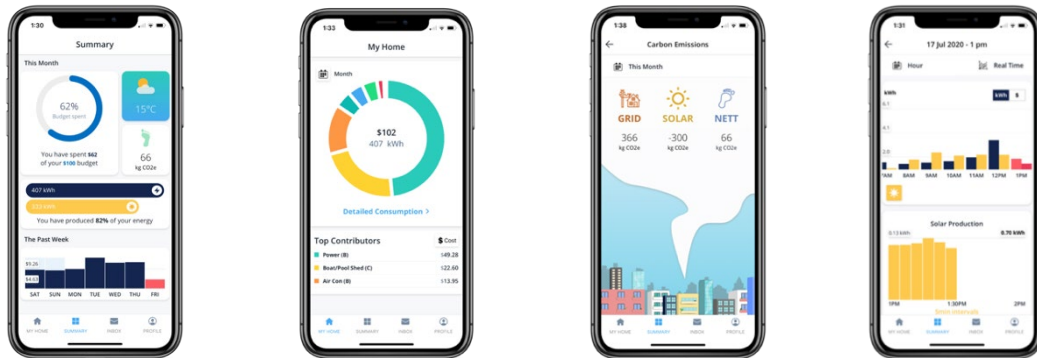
1:30

Summary

This Month

62%
Budget spent

15°C

You have spent \$62 of your \$100 budget

66
kg CO2e

407 kWh

333 kWh

You have produced 82% of your energy

The Past Week

\$9.26

\$4.53

SAT SUN MON TUE WED THU FRI

MY HOME SUMMARY INBOX PROFILE

1:33

My Home

Month

\$102
407 kWh

Detailed Consumption >

Top Contributors

\$ Cost

Power (B) \$49.28

Boat/Pool Shed (C) \$22.60

Air Con (B) \$13.95

MY HOME SUMMARY INBOX PROFILE

1:38

Carbon Emissions

This Month

GRID
366
kg CO2e

SOLAR
-300
kg CO2e

NETT
66
kg CO2e

MY HOME SUMMARY INBOX PROFILE

1:31

17 Jul 2020 - 1 pm

Hour

Real Time

kWh

kWh \$

6.1

4.1

2.0

7AM 8AM 9AM 10AM 11AM 12PM 1PM

Solar Production

0.13 kWh

0.70 kWh

1PM 1:30PM 2PM

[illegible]

MY HOME SUMMARY INBOX PROFILE